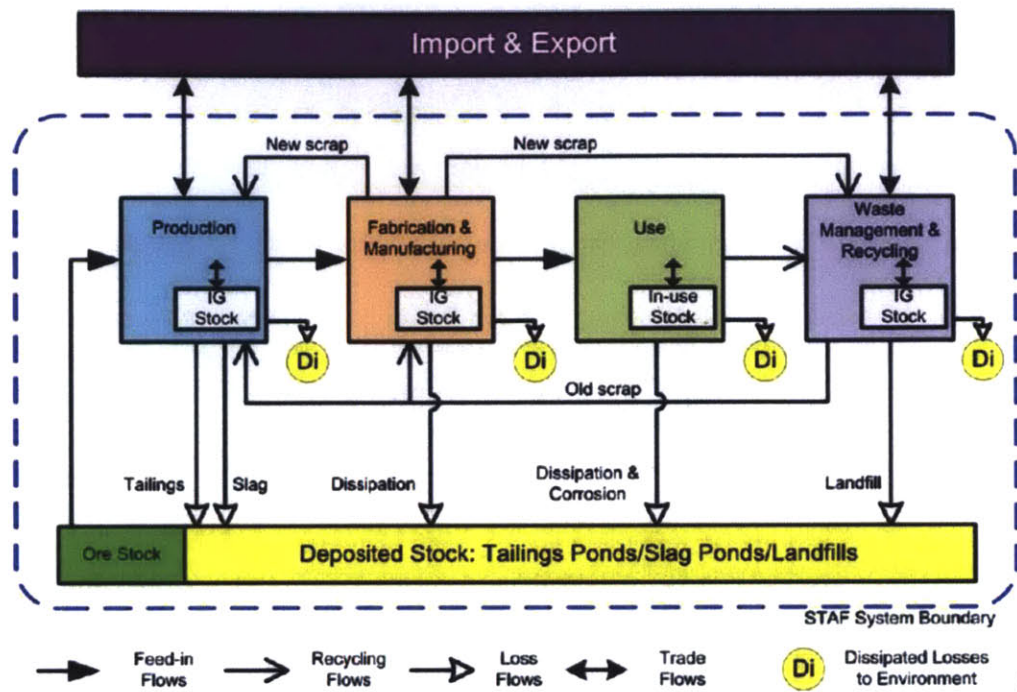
Import & Export

New scrap

New scrap

Production

IG Stock

Di

Fabrication & Manufacturing

IG Stock

Di

Use

In-use Stock

Di

Waste Management & Recycling

IG Stock

Di

Old scrap

Tailings

Slag

Dissipation

Dissipation & Corrosion

Landfill

Ore Stock

Deposited Stock: Tailings Ponds/Slag Ponds/Landfills

STAF System Boundary

Feed-in Flows

Recycling Flows

Loss Flows

Trade Flows

Di

Dissipated Losses to Environment